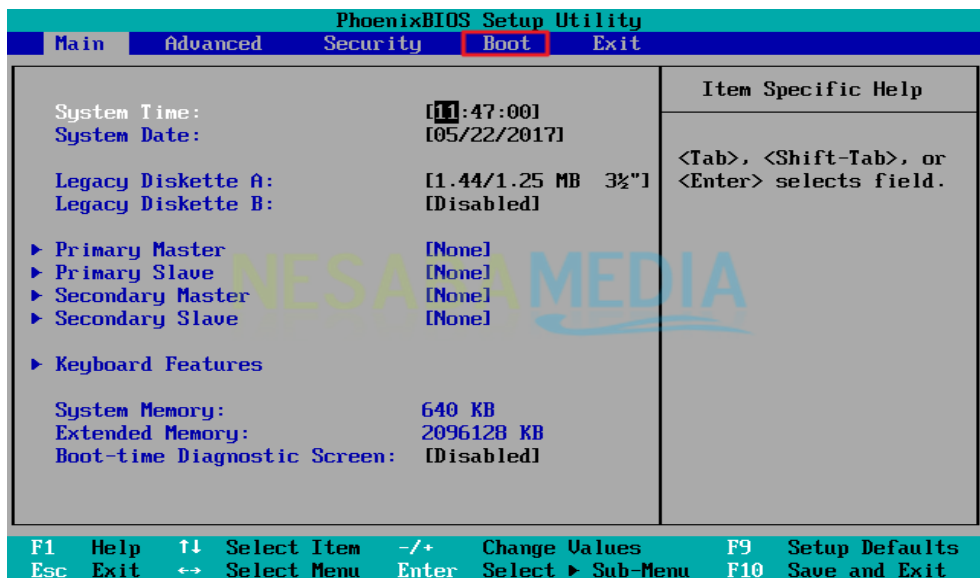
PhoenixBIOS Setup Utility

Main Advanced Security Boot Exit

System Time: [11:47:00]
System Date: [05/22/2017]

Legacy Diskette A: [1.44/1.25 MB 3½"]
Legacy Diskette B: [Disabled]

▶ Primary Master [None]
▶ Primary Slave [None]
▶ Secondary Master [None]
▶ Secondary Slave [None]

▶ Keyboard Features

System Memory: 640 KB
Extended Memory: 2096128 KB
Boot-time Diagnostic Screen: [Disabled]

Item Specific Help

<Tab>, <Shift-Tab>, or <Enter> selects field.

NESABAMEDIA

F1 Help ↑↓ Select Item -/+ Change Values F9 Setup Defaults
Esc Exit ↔ Select Menu Enter Select ▶ Sub-Menu F10 Save and Exit